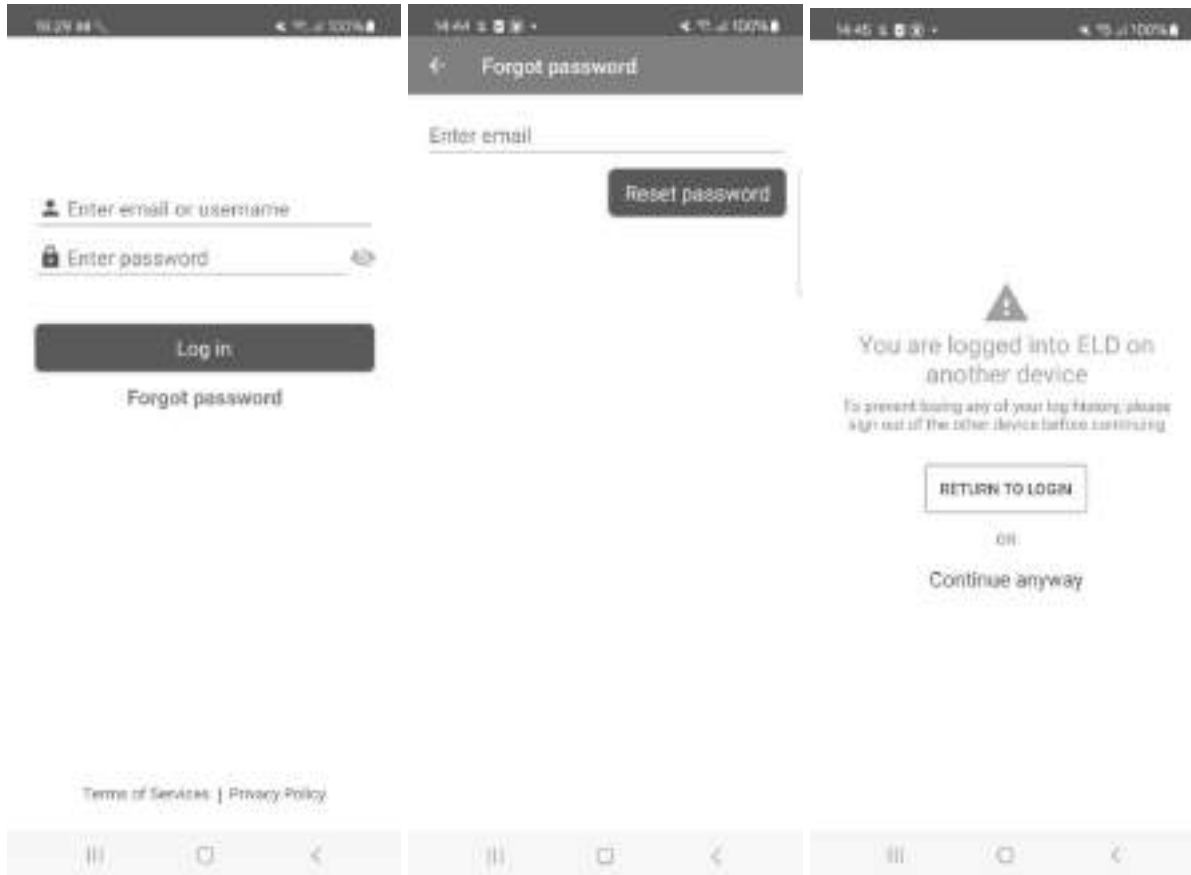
16:29 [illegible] 100%

Enter email or username

Enter password

Log in

Forgot password

Terms of Services | Privacy Policy

14:44 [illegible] 100%

Forgot password

Enter email

Reset password

14:45 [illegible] 100%

You are logged into ELD on another device

To prevent losing any of your log history, please sign out of the other device before continuing

RETURN TO LOGIN

OR

Continue anyway